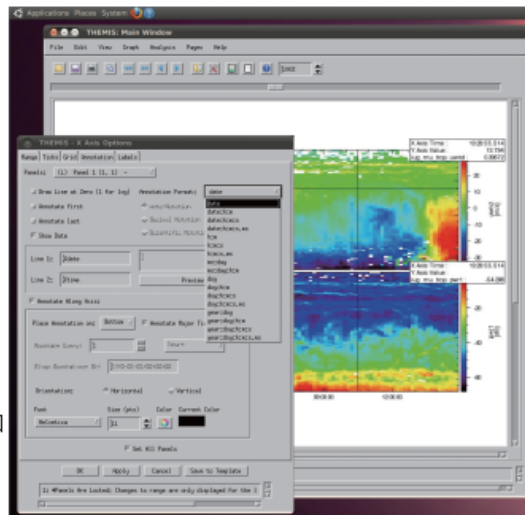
Applications Places System

THEMIS: Main Window

File Edit View Graph Analysis Pages Help

1000

THEMIS - X Axis Options

Range Ticks Grid Annotation Labels

Panels: (1) Panel 1 (1, 1)

Draw Line at Zero (1 for log) Annotation Format: date

Annotate First

Annotate Last

Show Date

Line 1: %date

Line 2: %time

Annotate Along Axis

Place Annotation at: Bottom Annotate Major Ti

Orientation: Horizontal Vertical

Font Size (pts) Color Current Color

Helvetica 11

Set All Panels

OK Apply Cancel Save to Template

date
date:fcm
date:fcm:s
date:fcm:s.ms
fcm
fcm:s
fcm:s.ms
mo:day
mo:day:fcm
doy
doy:fcm
doy:fcm:s
doy:fcm:s.ms
year:doy
year:doy:fcm
year:doy:fcm:s
year:doy:fcm:s.ms

X Axis Time: 10:28:53.514
Y Axis Value: 13.596
sup mu top perp: 0.0672

X Axis Time: 10:28:53.514
Y Axis Value:
sup mu top perp: -64.086

20
0
-20
-40

20
0
-20
-40